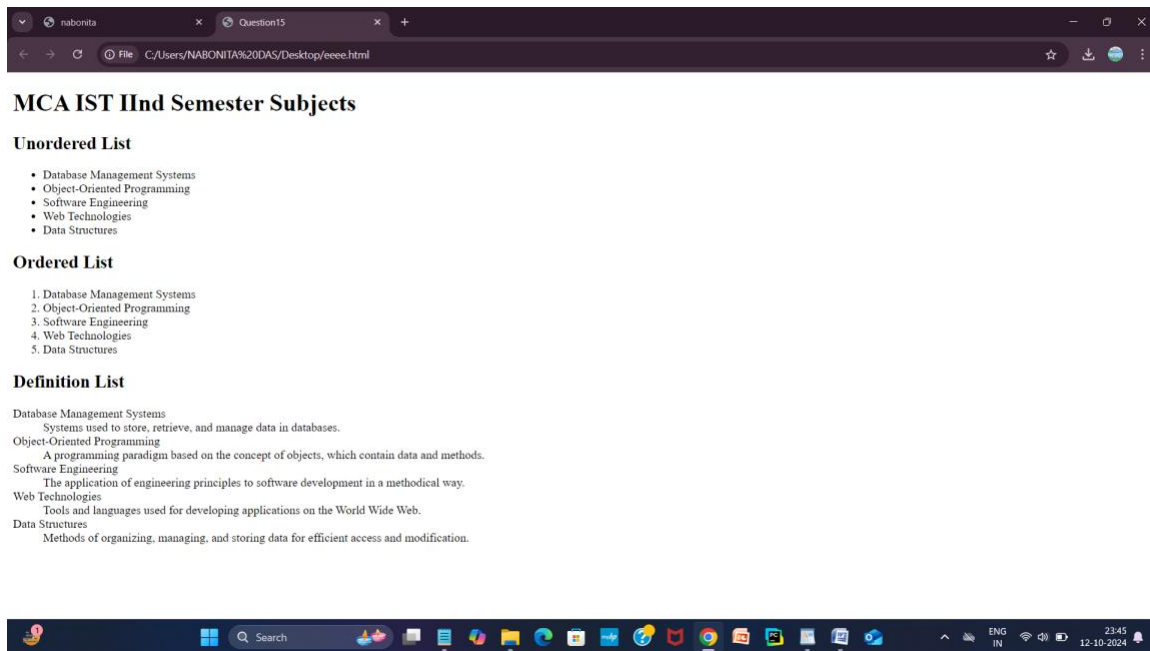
nabonita
Question15
File C:/Users/NABONITA%20DAS/Desktop/eeee.html

MCA IST IInd Semester Subjects

Unordered List

- Database Management Systems
- Object-Oriented Programming
- Software Engineering
- Web Technologies
- Data Structures

Ordered List

1. Database Management Systems
2. Object-Oriented Programming
3. Software Engineering
4. Web Technologies
5. Data Structures

Definition List

Database Management Systems
Systems used to store, retrieve, and manage data in databases.
Object-Oriented Programming
A programming paradigm based on the concept of objects, which contain data and methods.
Software Engineering
The application of engineering principles to software development in a methodical way.
Web Technologies
Tools and languages used for developing applications on the World Wide Web.
Data Structures
Methods of organizing, managing, and storing data for efficient access and modification.

Search
ENG IN
23:45
12-10-2024